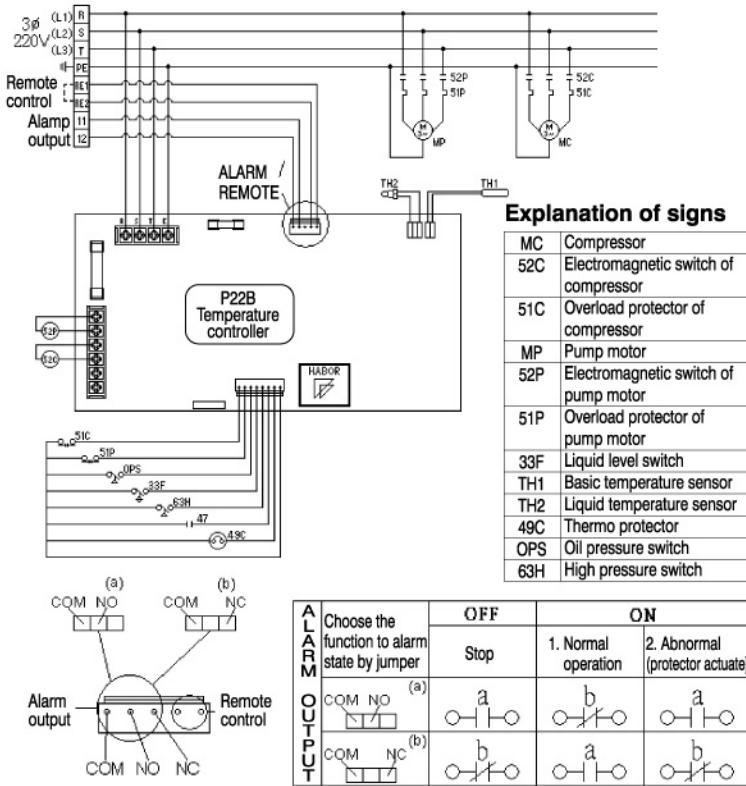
3ø 220V (L1) R (L2) S (L3) T PE
Remote control RE1 RE2
Alamp output 11 12

ALARM / REMOTE

TH2 TH1

52P 51P MP
52C 51C MC

R S T E

P22B Temperature controller

52P
52C

HABOR

51C
51P
OPS
33F
63H
47
49C

Explanation of signs

| | |
|---|---|
| MC | Compressor |
| 52C | Electromagnetic switch of compressor |
| 51C | Overload protector of compressor |
| MP | Pump motor |
| 52P | Electromagnetic switch of pump motor |
| 51P | Overload protector of pump motor |
| 33F | Liquid level switch |
| TH1 | Basic temperature sensor |
| TH2 | Liquid temperature sensor |
| 49C | Thermo protector |
| OPS | Oil pressure switch |
| 63H | High pressure switch |

(a) COM NO
(b) COM NC
Alarm output
Remote control
COM NO NC

| ALARM OUTPUT | Choose the function to alarm state by jumper | OFF Stop | ON 1. Normal operation | ON 2. Abnormal (protector actuate) |
|---|---|---|---|---|
| | (a) COM NO | a | b | a |
| | (b) COM NC | b | a | b |